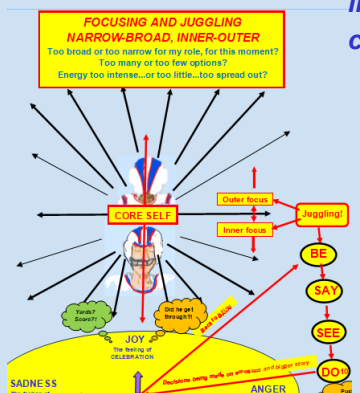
FOCUSING AND JUGGLING
NARROW-BROAD, INNER-OUTER
Too broad or too narrow for my role, for this moment?
Too many or too few options?
Energy too intense...or too little...too spread out?

CORE SELF

Outer focus

Inner focus

Juggling!

BE

SAY

SEE

DO

Yards? Score?!

Did he get through?!

JOY
The feeling of CELEBRATION

Back to BEing

Decisions being made on emotions and old stories

SADNESS

ANGER